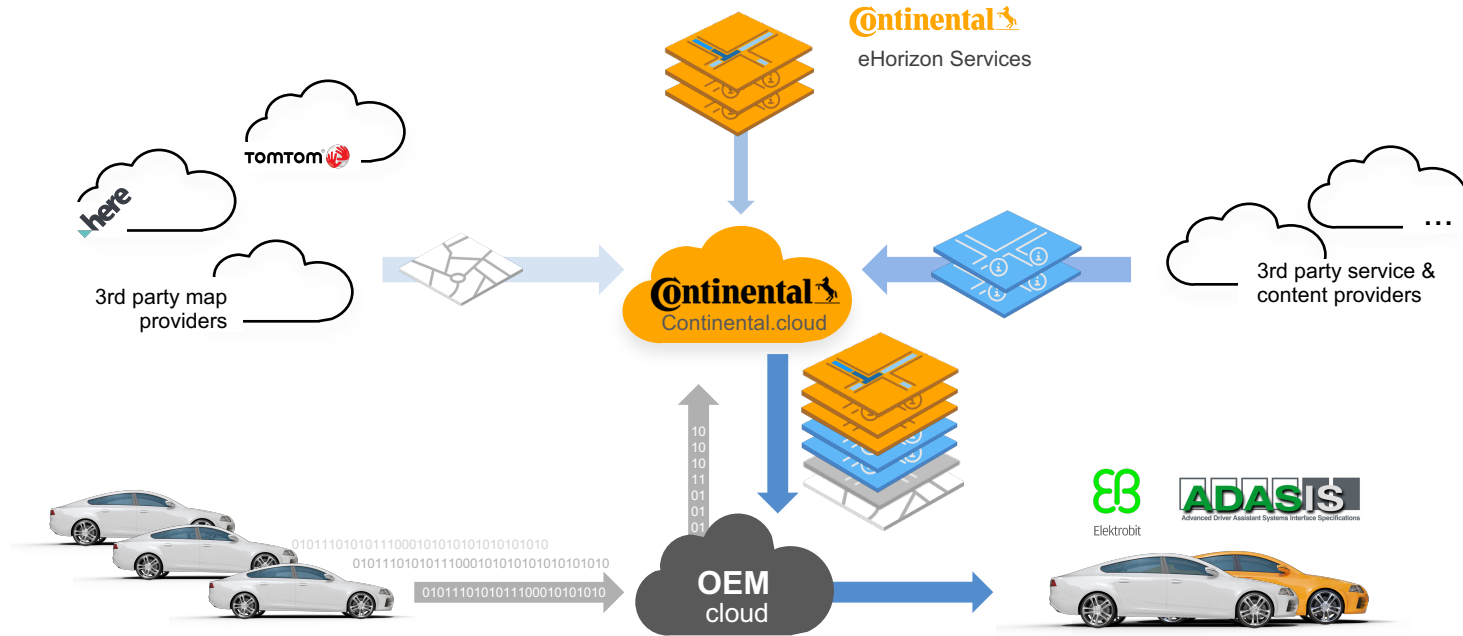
Continental
eHorizon Services

TOMTOM

here

3rd party map providers

Continental
Continental.cloud

...

3rd party service & content providers

10
10
10
11
01
01
01

0101110101011100010101010101010101010
0101110101011100010101010101010101010
0101110101011100010101010

OEM cloud

Elektrobit

ADASIS
Advanced Driver Assistant Systems Interface Specifications